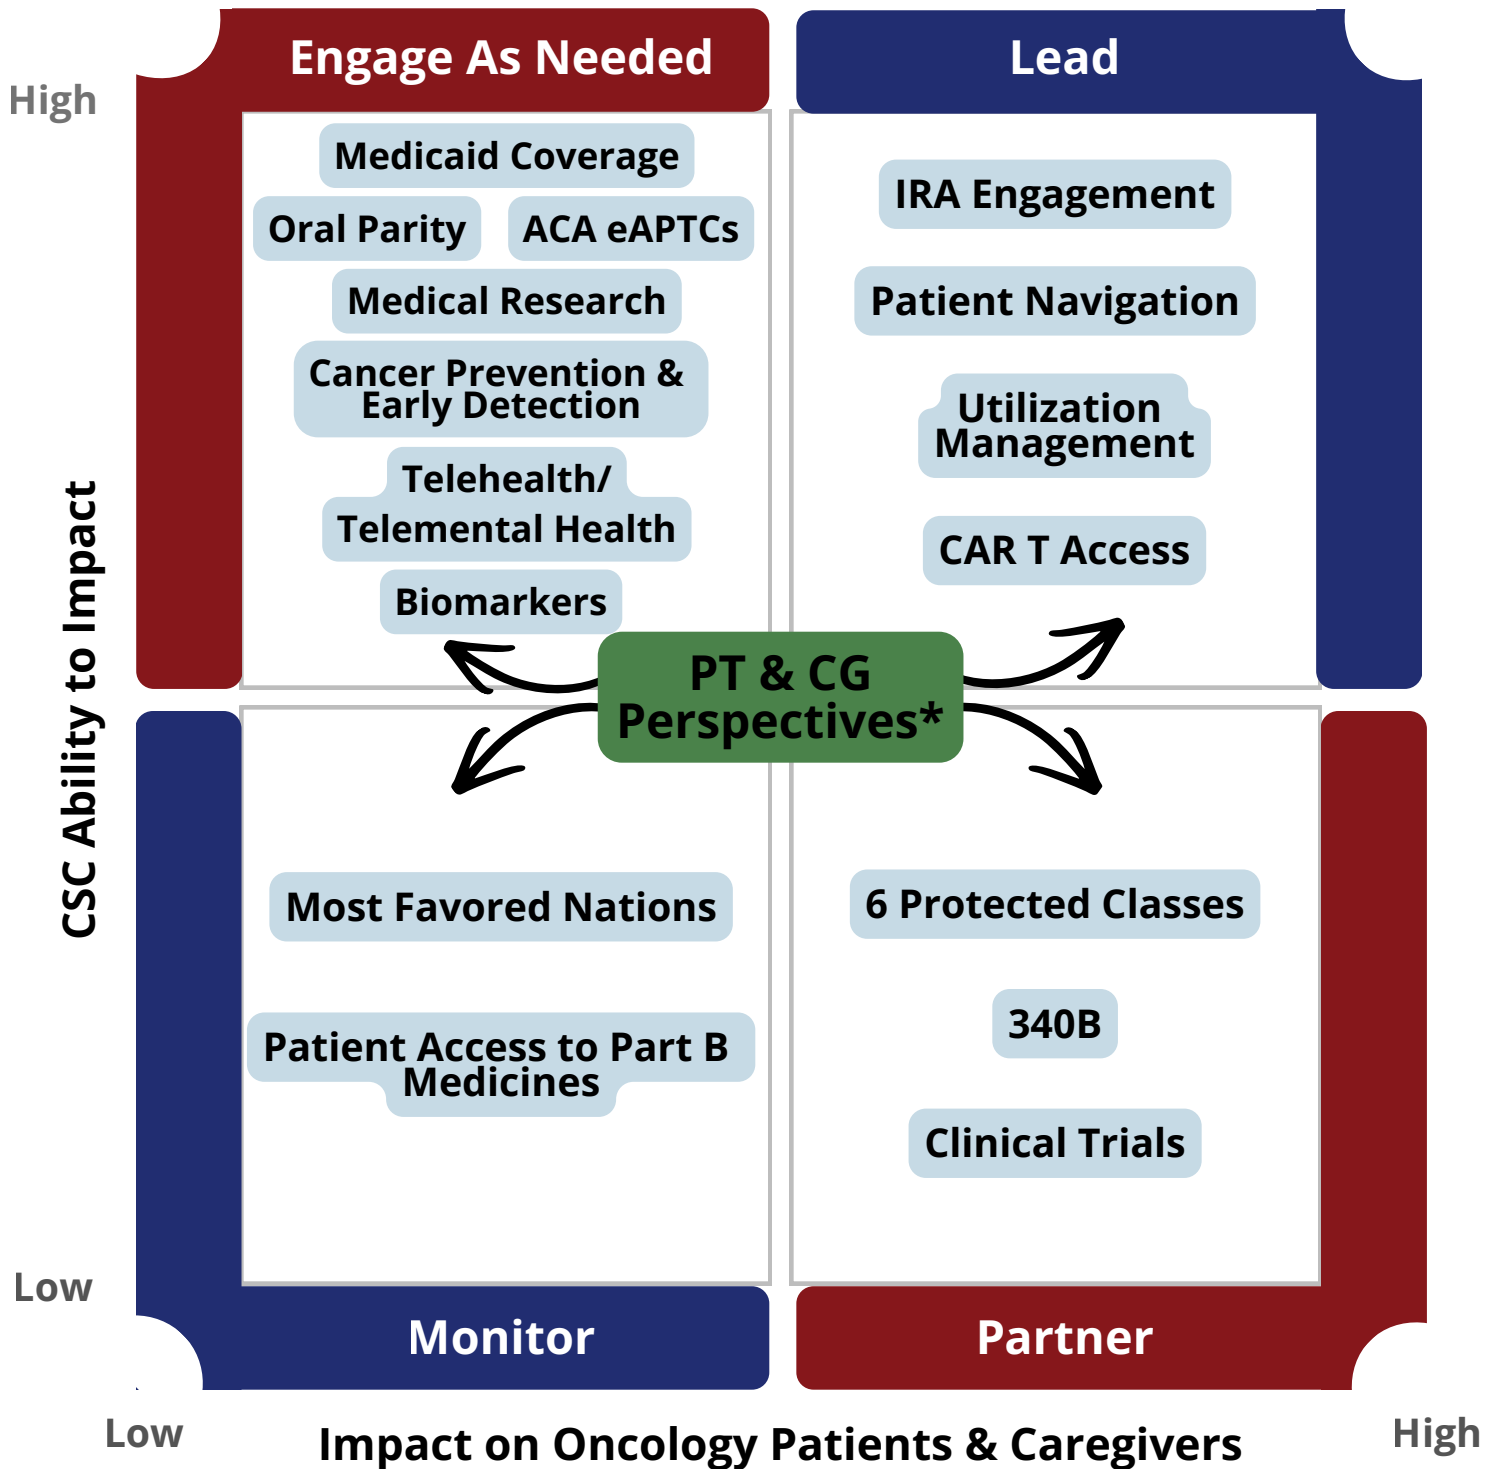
High

CSC Ability to Impact

Low

Engage As Needed

Medicaid Coverage

Oral Parity

ACA eAPTCs

Medical Research

Cancer Prevention & Early Detection

Telehealth/ Telemental Health

Biomarkers

Lead

IRA Engagement

Patient Navigation

Utilization Management

CAR T Access

PT & CG Perspectives*

Most Favored Nations

Patient Access to Part B Medicines

Monitor

6 Protected Classes

340B

Clinical Trials

Partner

Low

Impact on Oncology Patients & Caregivers

High